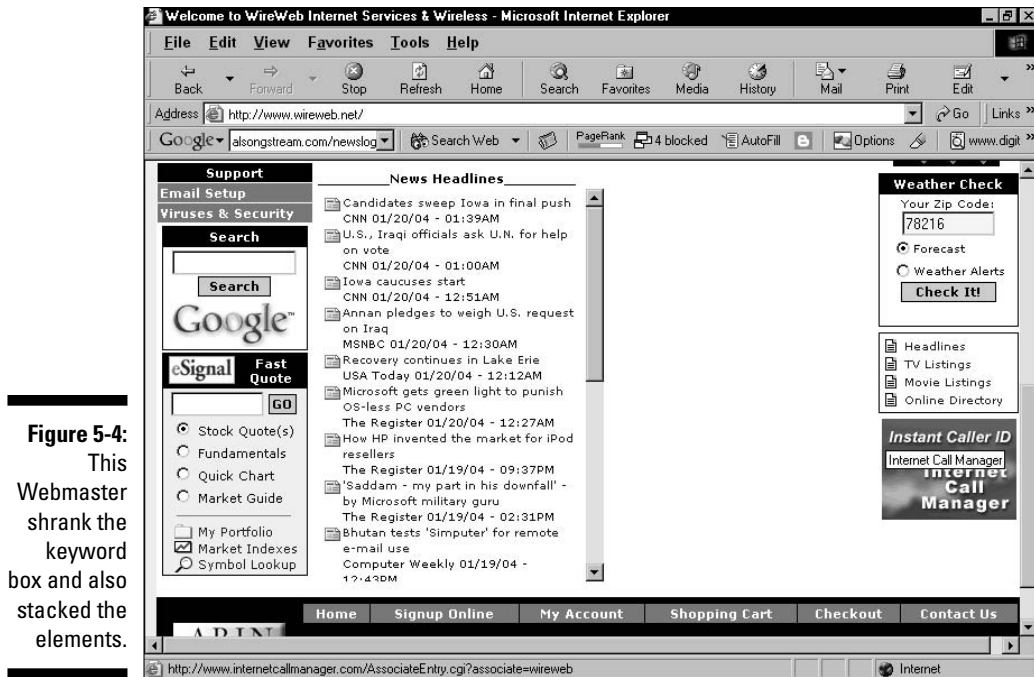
Figure 5-4: This Webmaster shrank the keyword box and also stacked the elements.

Welcome to WireWeb Internet Services & Wireless - Microsoft Internet Explorer

File Edit View Favorites Tools Help

Back Forward Stop Refresh Home Search Favorites Media History Mail Print Edit

Address http://www.wireweb.net/ Go Links

Google alsongstream.com/newslog Search Web PageRank 4 blocked AutoFill Options www.digit

Support
Email Setup
Viruses & Security

Search
Search
Google

eSignal Fast Quote
GO
Stock Quote(s)
Fundamentals
Quick Chart
Market Guide

My Portfolio
Market Indexes
Symbol Lookup

News Headlines

Candidates sweep Iowa in final push
CNN 01/20/04 - 01:39AM
U.S., Iraqi officials ask U.N. for help on vote
CNN 01/20/04 - 01:00AM
Iowa caucuses start
CNN 01/20/04 - 12:51AM
Annan pledges to weigh U.S. request on Iraq
MSNBC 01/20/04 - 12:30AM
Recovery continues in Lake Erie
USA Today 01/20/04 - 12:12AM
Microsoft gets green light to punish OS-less PC vendors
The Register 01/20/04 - 12:27AM
How HP invented the market for iPod resellers
The Register 01/19/04 - 09:37PM
'Saddam - my part in his downfall' - by Microsoft military guru
The Register 01/19/04 - 02:31PM
Bhutan tests 'Simputer' for remote e-mail use
Computer Weekly 01/19/04 - 12:43PM

Weather Check
Your Zip Code:
78216
Forecast
Weather Alerts
Check It!

Headlines
TV Listings
Movie Listings
Online Directory

Instant Caller ID
Internet Call Manager
Internet Call Manager

Home Signup Online My Account Shopping Cart Checkout Contact Us

http://www.internetcallmanager.com/AssociateEntry.cgi?associate=wireweb
Internet